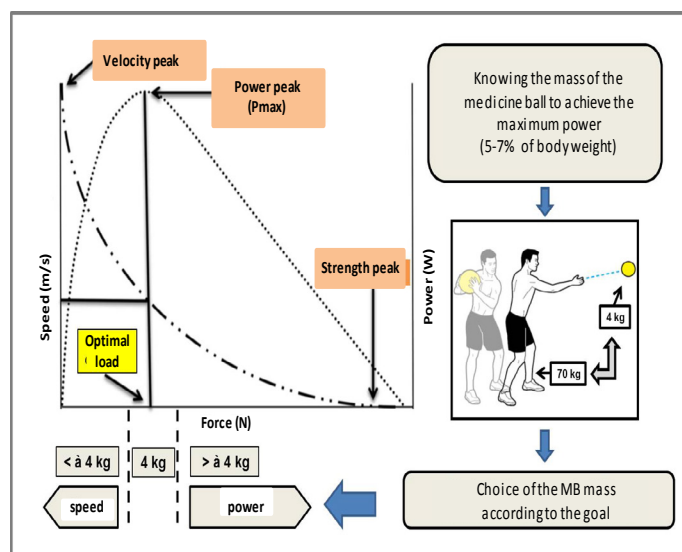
Velocity peak

Power peak (Pmax)

Strength peak

Speed (m/s)

Power (W)

Optimal load

Force (N)

< à 4 kg

4 kg

> à 4 kg

speed

power

Knowing the mass of the medicine ball to achieve the maximum power (5-7% of body weight)

4 kg

70 kg

Choice of the MB mass according to the goal